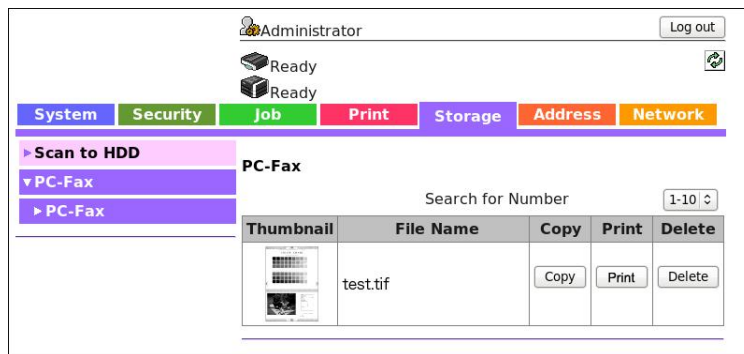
Administrator

Log out

Ready

Ready

System Security Job Print Storage Address Network

▸Scan to HDD

▾PC-Fax

▸PC-Fax

PC-Fax

Search for Number 1-10

| Thumbnail | File Name | Copy | Print | Delete |
|---|---|---|---|---|
| | test.tif | Copy | Print | Delete |